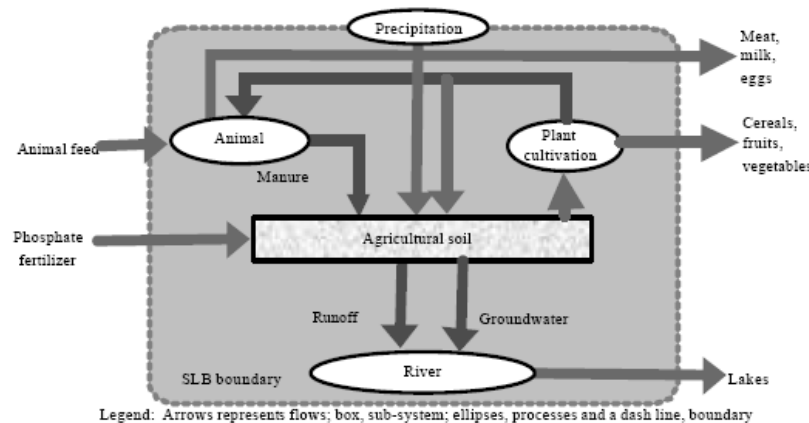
Precipitation

Meat, milk, eggs

Animal feed

Animal

Plant cultivation

Cereals, fruits, vegetables

Manure

Phosphate fertilizer

Agricultural soil

Runoff

Groundwater

SLB boundary

River

Lakes

Legend: Arrows represents flows; box, sub-system; ellipses, processes and a dash line, boundary